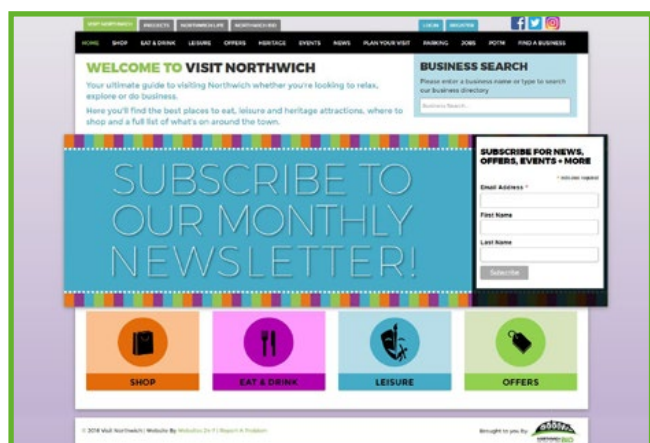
VISIT NORTHWICH PROJECTS NORTHWICH LIFE NORTHWICH BID

LOGIN REGISTER

HOME SHOP EAT & DRINK LEISURE OFFERS HERITAGE EVENTS NEWS PLAN YOUR VISIT PARKING JOBS POTM FIND A BUSINESS

WELCOME TO VISIT NORTHWICH

Your ultimate guide to visiting Northwich whether you're looking to relax, explore or do business.

Here you'll find the best places to eat, leisure and heritage attractions, where to shop and a full list of what's on around the town.

BUSINESS SEARCH

Please enter a business name or type to search our business directory

Business Search...

SUBSCRIBE TO OUR MONTHLY NEWSLETTER!

SUBSCRIBE FOR NEWS, OFFERS, EVENTS + MORE

* indicates required

Email Address *

First Name

Last Name

Subscribe

SHOP

EAT & DRINK

LEISURE

OFFERS

© 2018 Visit Northwich | Website By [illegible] | Report A Problem

Brought to you by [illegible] BID